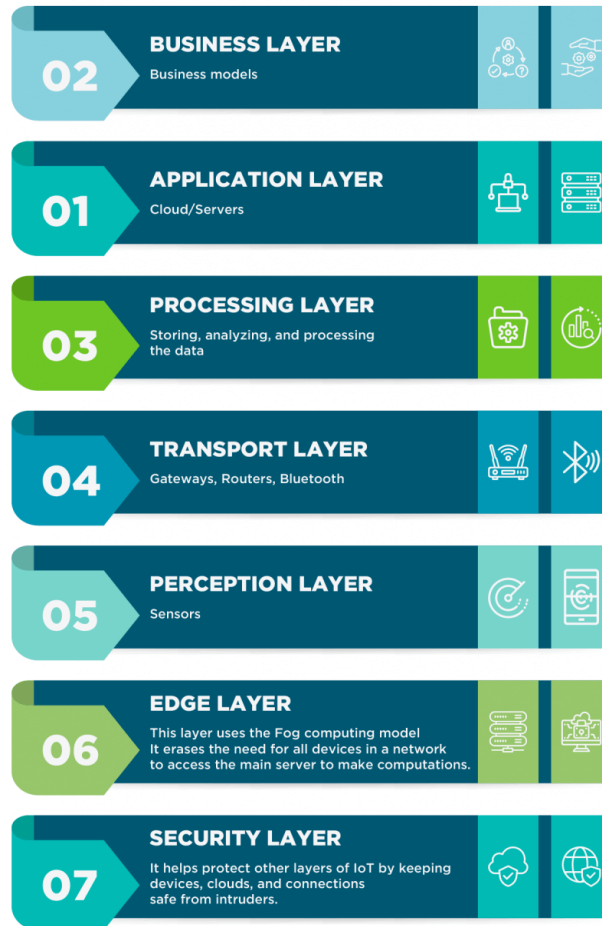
02

BUSINESS LAYER

Business models

01

APPLICATION LAYER

Cloud/Servers

03

PROCESSING LAYER

Storing, analyzing, and processing the data

04

TRANSPORT LAYER

Gateways, Routers, Bluetooth

05

PERCEPTION LAYER

Sensors

06

EDGE LAYER

This layer uses the Fog computing model
It erases the need for all devices in a network to access the main server to make computations.

07

SECURITY LAYER

It helps protect other layers of IoT by keeping devices, clouds, and connections safe from intruders.